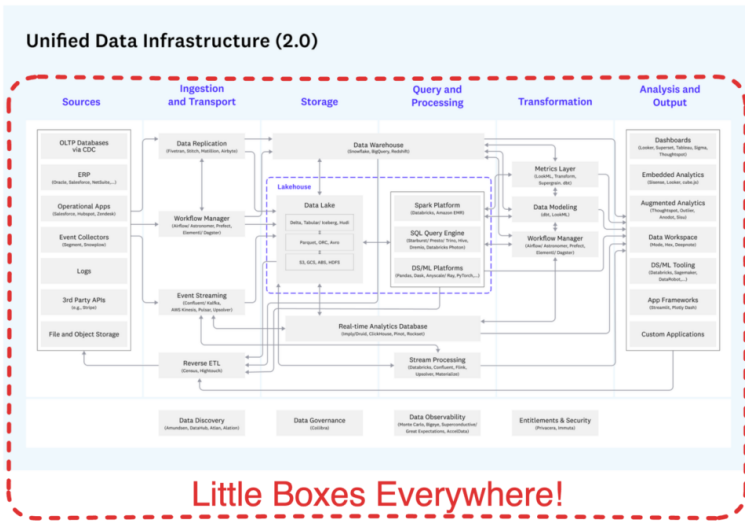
Unified Data Infrastructure (2.0)

Sources

Ingestion and Transport

Storage

Query and Processing

Transformation

Analysis and Output

OLTP Databases via CDC

ERP
(Oracle, Salesforce, NetSuite,...)

Operational Apps
(Salesforce, Hubspot, Zendesk)

Event Collectors
(Segment, Snowplow)

Logs

3rd Party APIs
(e.g., Stripe)

File and Object Storage

Data Replication
(Fivetran, Stitch, Matillion, Airbyte)

Workflow Manager
(Airflow/ Astronomer, Prefect, Elementl/ Dagster)

Event Streaming
(Confluent/ Kafka, AWS Kinesis, Pulsar, Upsolver)

Reverse ETL
(Census, Hightouch)

Data Warehouse
(Snowflake, BigQuery, Redshift)

Lakehouse

Data Lake

(Delta, Tabular/ Iceberg, Hudi)

Parquet, ORC, Avro

S3, GCS, ABS, HDFS

Spark Platform
(Databricks, Amazon EMR)

SQL Query Engine
(Starburst/ Presto/ Trino, Hive, Dremio, Databricks Photon)

DS/ML Platforms
(Pandas, Dask, Anyscale/ Ray, PyTorch,...)

Real-time Analytics Database
(Imply/Druid, ClickHouse, Pinot, Rockset)

Stream Processing
(Databricks, Confluent, Flink, Upsolver, Materialize)

Metrics Layer
(LookML, Transform, Supergrain, dbt)

Data Modeling
(dbt, LookML)

Workflow Manager
(Airflow/ Astronomer, Prefect, Elementl/ Dagster)

Dashboards
(Looker, Superset, Tableau, Sigma, Thoughtspot)

Embedded Analytics
(Sisense, Looker, cube.js)

Augmented Analytics
(Thoughtspot, Outlier, Anodot, Sisu)

Data Workspace
(Mode, Hex, Deepnote)

DS/ML Tooling
(Databricks, Sagemaker, DataRobot,...)

App Frameworks
(Streamlit, Plotly Dash)

Custom Applications

Data Discovery
(Amundsen, DataHub, Atlan, Alation)

Data Governance
(Collibra)

Data Observability
(Monte Carlo, Bigeye, Superconductive/ Great Expectations, AccelData)

Entitlements & Security
(Privacera, Immuta)

Little Boxes Everywhere!